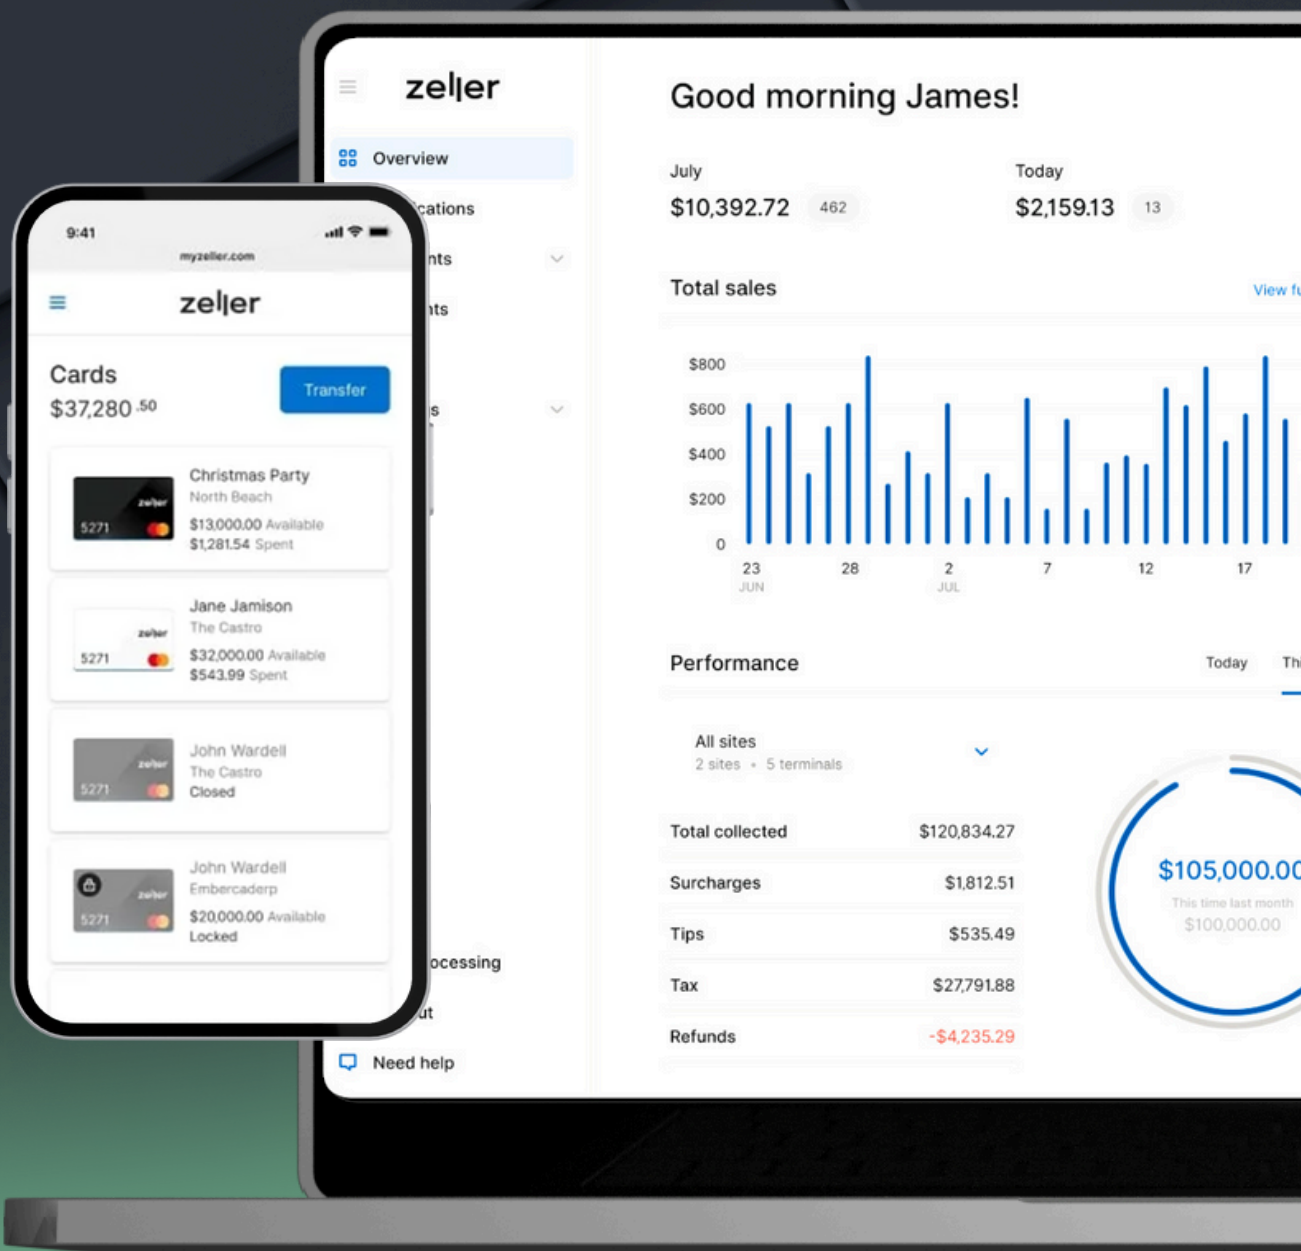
zeller

Overview

cations

nts

nts

s

ocessing

ut

Need help

Good morning James!

July
$10,392.72 462

Today
$2,159.13 13

Total sales

View fu

$800
$600
$400
$200
0

23 JUN 28 2 JUL 7 12 17

Performance

Today Th

All sites
2 sites • 5 terminals

| Total collected | $120,834.27 |
|---|---|
| Surcharges | $1,812.51 |
| Tips | $535.49 |
| Tax | $27,791.88 |
| Refunds | -$4,235.29 |

$105,000.00
This time last month
$100,000.00

9:41
myzeller.com

zeller

Cards
$37,280 .50

Transfer

Christmas Party
North Beach
$13,000.00 Available
$1,281.54 Spent
zeller
5271

Jane Jamison
The Castro
$32,000.00 Available
$543.99 Spent
zeller
5271

John Wardell
The Castro
Closed
zeller
5271

John Wardell
Embercaderp
$20,000.00 Available
Locked
zeller
5271